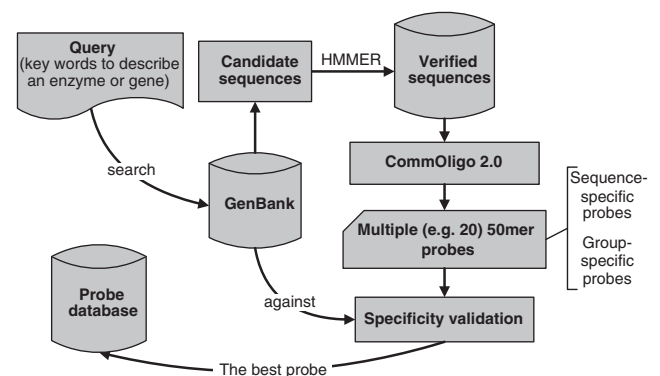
Query
(key words to describe an enzyme or gene)

search

Candidate sequences

HMMER

Verified sequences

GenBank

CommOligo 2.0

Multiple (e.g. 20) 50mer probes

Sequence-specific probes

Group-specific probes

Probe database

against

Specificity validation

The best probe